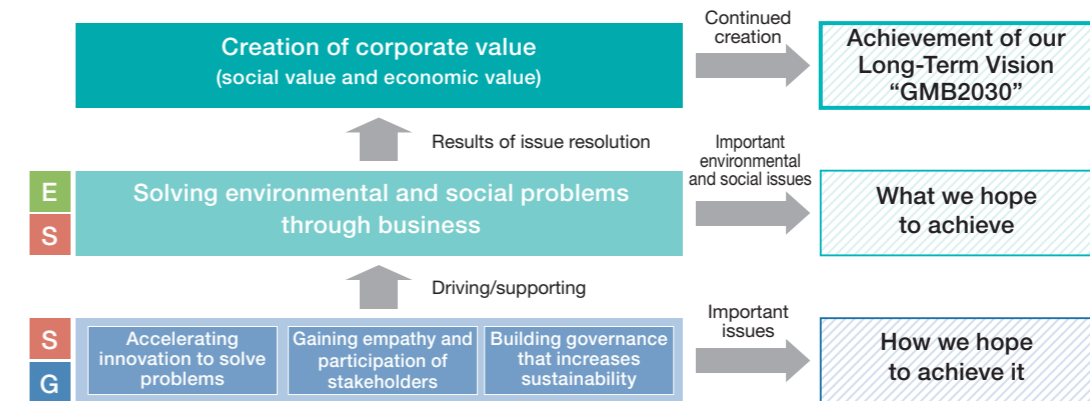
Creation of corporate value
(social value and economic value)

Continued creation

Achievement of our Long-Term Vision "GMB2030"

Results of issue resolution

E
S

Solving environmental and social problems through business

Important environmental and social issues

What we hope to achieve

Driving/supporting

S
G

Accelerating innovation to solve problems

Gaining empathy and participation of stakeholders

Building governance that increases sustainability

Important issues

How we hope to achieve it